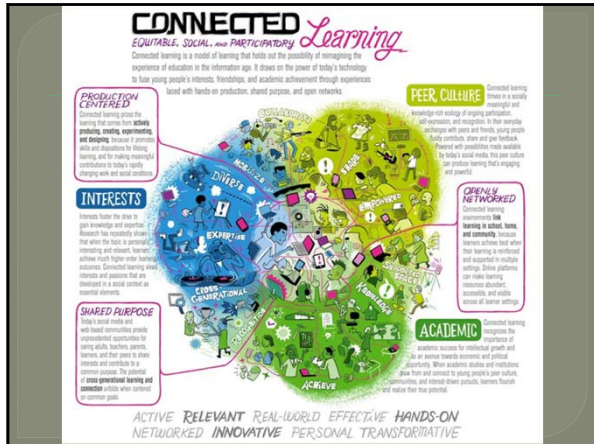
CONNECTED Learning
EQUITABLE, SOCIAL, AND PARTICIPATORY

Connected learning is a model of learning that holds out the possibility of reimagining the experience of education in the information age. It draws on the power of today's technology to fuse young people's interests, friendships, and academic achievement through experiences laced with hands-on production, shared purpose, and open networks.

PRODUCTION CENTERED
Connected learning prizes the learning that comes from actively producing, creating, experimenting, and designing, because it promotes skills and dispositions for lifelong learning, and for making meaningful contributions to today's rapidly changing work and social conditions.

INTERESTS
Interests foster the drive to gain knowledge and expertise. Research has repeatedly shown that when the topic is personally interesting and relevant, learners achieve much higher-order learning outcomes. Connected learning views interests and passions that are developed in a social context as essential elements.

SHARED PURPOSE
Today's social media and web-based communities provide unprecedented opportunities for caring adults, teachers, parents, learners, and their peers to share interests and contribute to a common purpose. The potential of cross-generational learning and connection unfolds when centered on common goals.

PEER CULTURE
Connected learning thrives in a socially meaningful and knowledge-rich ecology of ongoing participation, self-expression, and recognition. In their everyday exchanges with peers and friends, young people fluidly contribute, share and give feedback. Powered with possibilities made available by today's social media, this peer culture can produce learning that's engaging and powerful.

OPENLY NETWORKED
Connected learning environments link learning in school, home, and community, because learners achieve best when their learning is reinforced and supported in multiple settings. Online platforms can make learning resources abundant, accessible, and visible across all learner settings.

ACADEMIC
Connected learning recognizes the importance of academic success for intellectual growth and as an avenue towards economic and political opportunity. When academic studies and institutions draw from and connect to young people's peer culture, communities, and interest-driven pursuits, learners flourish and realize their true potential.

COLLABORATE
MOBILIZE
DIVERSE
SHARE
EMPOWERED
EXPERTISE
CROSS GENERATIONAL
GLOBAL
CONNECTED
SOCIALLY EMBEDDED
KNOWLEDGE
ACHIEVE

ACTIVE RELEVANT REAL-WORLD EFFECTIVE HANDS-ON
NETWORKED INNOVATIVE PERSONAL TRANSFORMATIVE